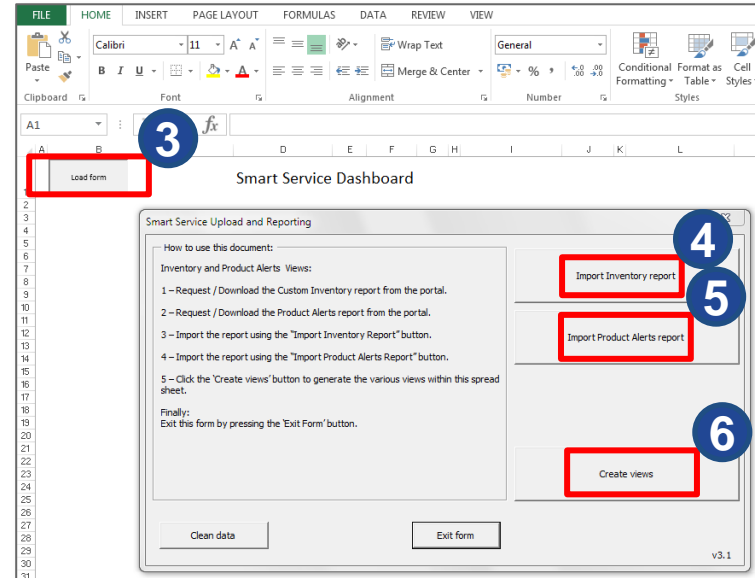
FILE HOME INSERT PAGE LAYOUT FORMULAS DATA REVIEW VIEW

Paste
Clipboard
Calibri 11 A A
B I U
Font
Wrap Text
Merge & Center
Alignment
General
$ % ,
Number
Conditional Formatting
Format as Table
Cell Styles
Styles

A1
fx

3

A B D E F G H I J K L

Load form

Smart Service Dashboard

1 2 3 4 5 6 7 8 9 10 11 12 13 14 15 16 17 18 19 20 21 22 23 24 25 26 27 28 29 30

Smart Service Upload and Reporting

How to use this document:

Inventory and Product Alerts Views:

1 – Request / Download the Custom Inventory report from the portal.

2 – Request / Download the Product Alerts report from the portal.

3 – Import the report using the "Import Inventory Report" button.

4 – Import the report using the "Import Product Alerts Report" button.

5 – Click the 'Create views' button to generate the various views within this spread sheet.

Finally:
Exit this form by pressing the 'Exit Form' button.

4

Import Inventory report

5

Import Product Alerts report

6

Create views

Clean data

Exit form

v3.1